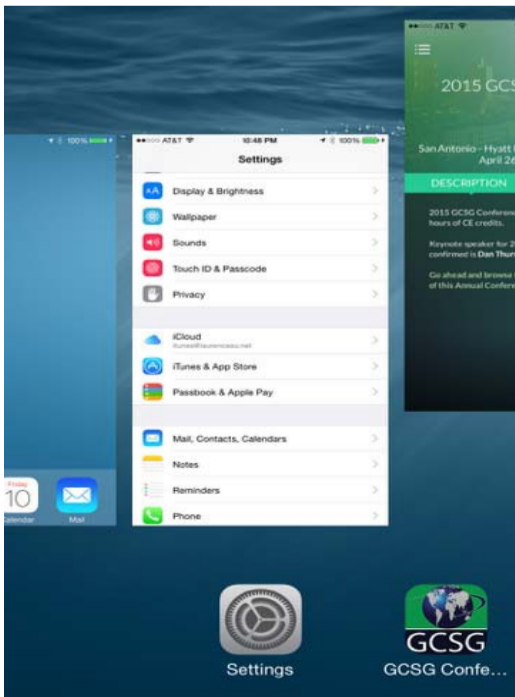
100%

Friday
10
Calendar

Mail

●●○○○ AT&T

10:48 PM

100%

Settings

Display & Brightness

Wallpaper

Sounds

Touch ID & Passcode

Privacy

iCloud
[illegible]

iTunes & App Store

Passbook & Apple Pay

Mail, Contacts, Calendars

Notes

Reminders

Phone

●●○○○ AT&T

2015 GCS

San Antonio - Hyatt
April 26

DESCRIPTION

2015 GCSG Conference
hours of CE credits.

Keynote speaker for 2
confirmed is Dan Thur

Go ahead and browse
of this Annual Confere

Settings

GCSG

GCSG Confe...